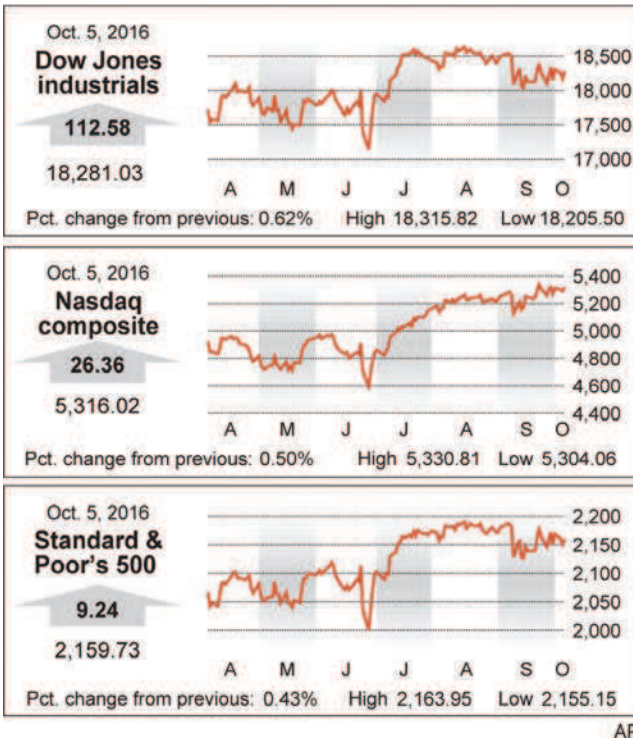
Oct. 5, 2016
Dow Jones industrials
112.58
18,281.03

18,500
18,000
17,500
17,000

A M J J A S O

Pct. change from previous: 0.62% High 18,315.82 Low 18,205.50

Oct. 5, 2016
Nasdaq composite
26.36
5,316.02

5,400
5,200
5,000
4,800
4,600
4,400

A M J J A S O

Pct. change from previous: 0.50% High 5,330.81 Low 5,304.06

Oct. 5, 2016
Standard & Poor's 500
9.24
2,159.73

2,200
2,150
2,100
2,050
2,000

A M J J A S O

Pct. change from previous: 0.43% High 2,163.95 Low 2,155.15

AP